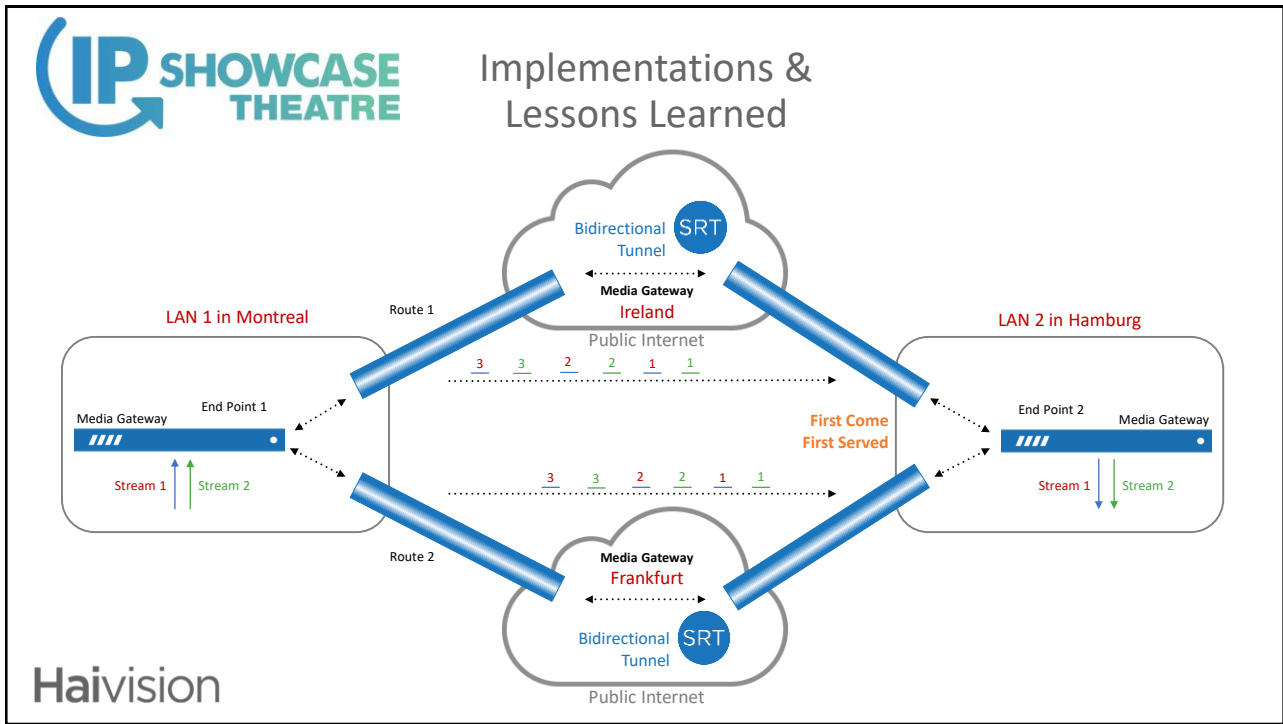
IP SHOWCASE THEATRE

Implementations & Lessons Learned

Bidirectional Tunnel SRT

Media Gateway
Ireland

Public Internet

LAN 1 in Montreal

Route 1

LAN 2 in Hamburg

3 3 2 2 1 1

Media Gateway End Point 1

End Point 2 Media Gateway

First Come First Served

Stream 1 Stream 2

Stream 1 Stream 2

3 3 2 2 1 1

Route 2

Media Gateway
Frankfurt

Bidirectional Tunnel SRT

Public Internet

Haivision